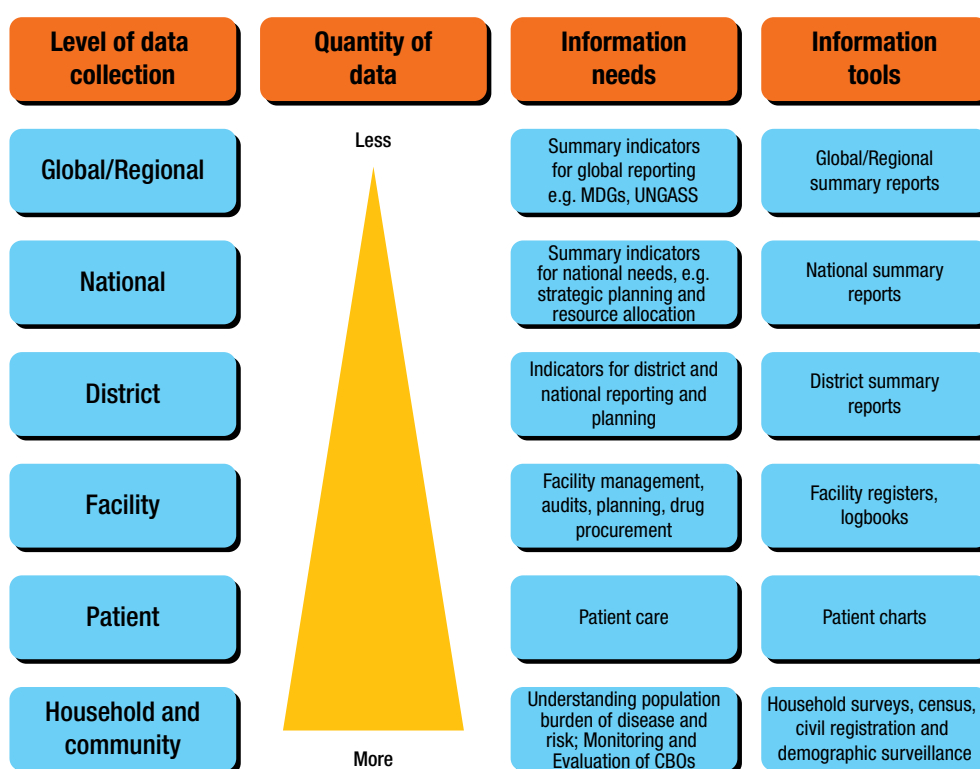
| Level of data collection | Quantity of data | Information needs | Information tools |
|---|---|---|---|
| Global/Regional | Less | Summary indicators for global reporting e.g. MDGs, UNGASS | Global/Regional summary reports |
| National | | Summary indicators for national needs, e.g. strategic planning and resource allocation | National summary reports |
| District | | Indicators for district and national reporting and planning | District summary reports |
| Facility | | Facility management, audits, planning, drug procurement | Facility registers, logbooks |
| Patient | | Patient care | Patient charts |
| Household and community | More | Understanding population burden of disease and risk; Monitoring and Evaluation of CBOs | Household surveys, census, civil registration and demographic surveillance |